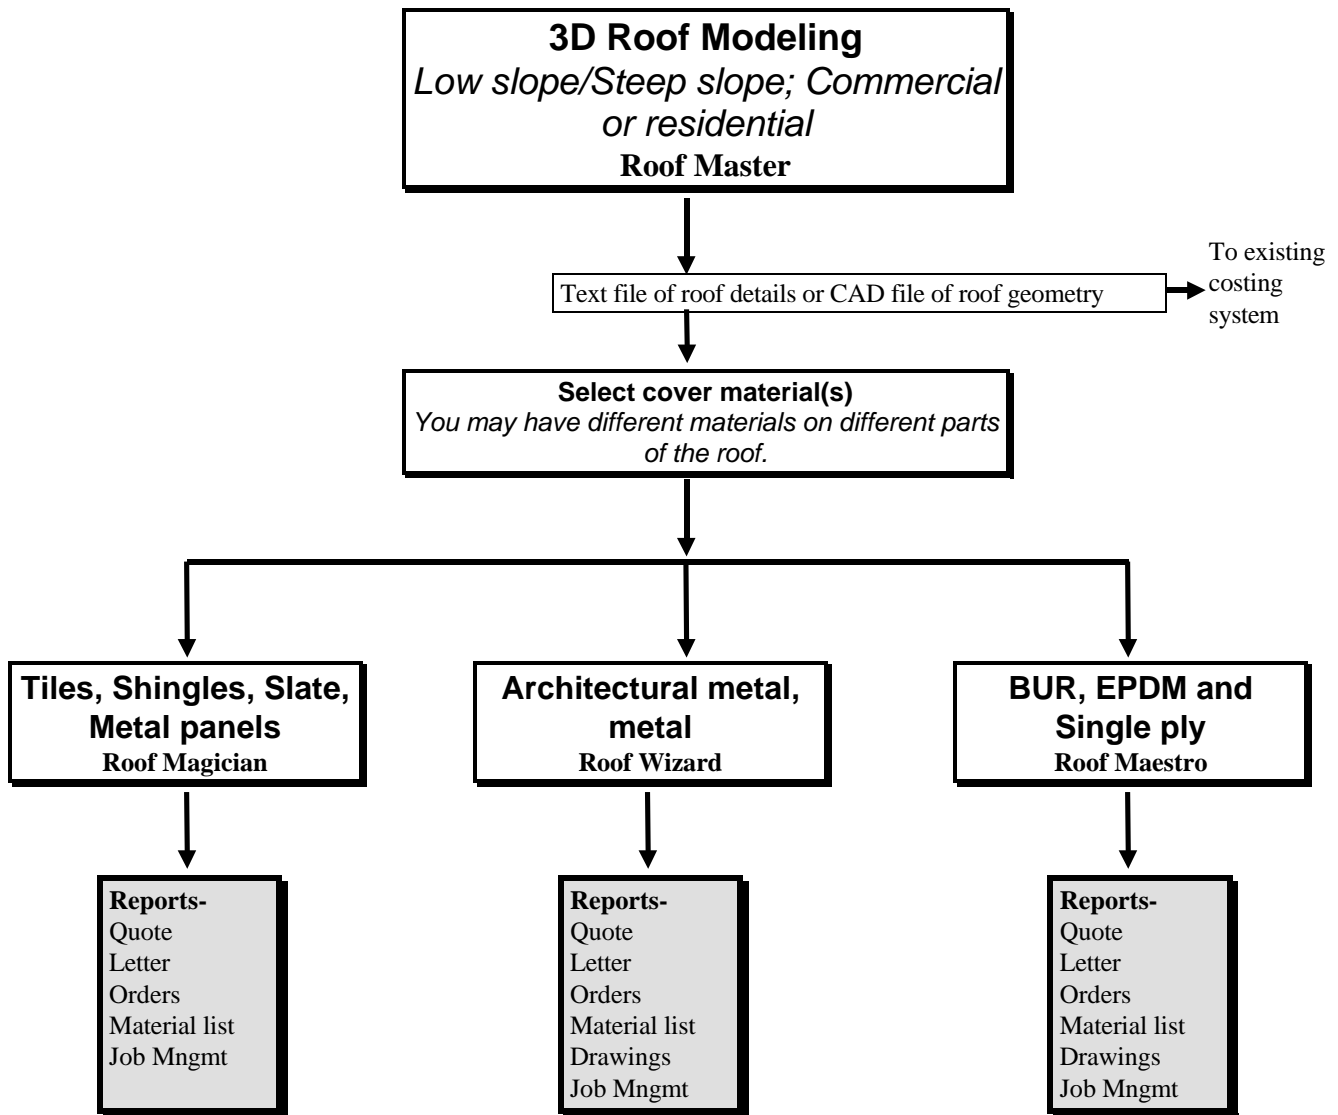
3D Roof Modeling
Low slope/Steep slope; Commercial or residential
Roof Master

Text file of roof details or CAD file of roof geometry

To existing costing system

Select cover material(s)
You may have different materials on different parts of the roof.

Tiles, Shingles, Slate, Metal panels
Roof Magician

Architectural metal, metal
Roof Wizard

BUR, EPDM and Single ply
Roof Maestro

Reports-
Quote
Letter
Orders
Material list
Job Mngmt

Reports-
Quote
Letter
Orders
Material list
Drawings
Job Mngmt

Reports-
Quote
Letter
Orders
Material list
Drawings
Job Mngmt